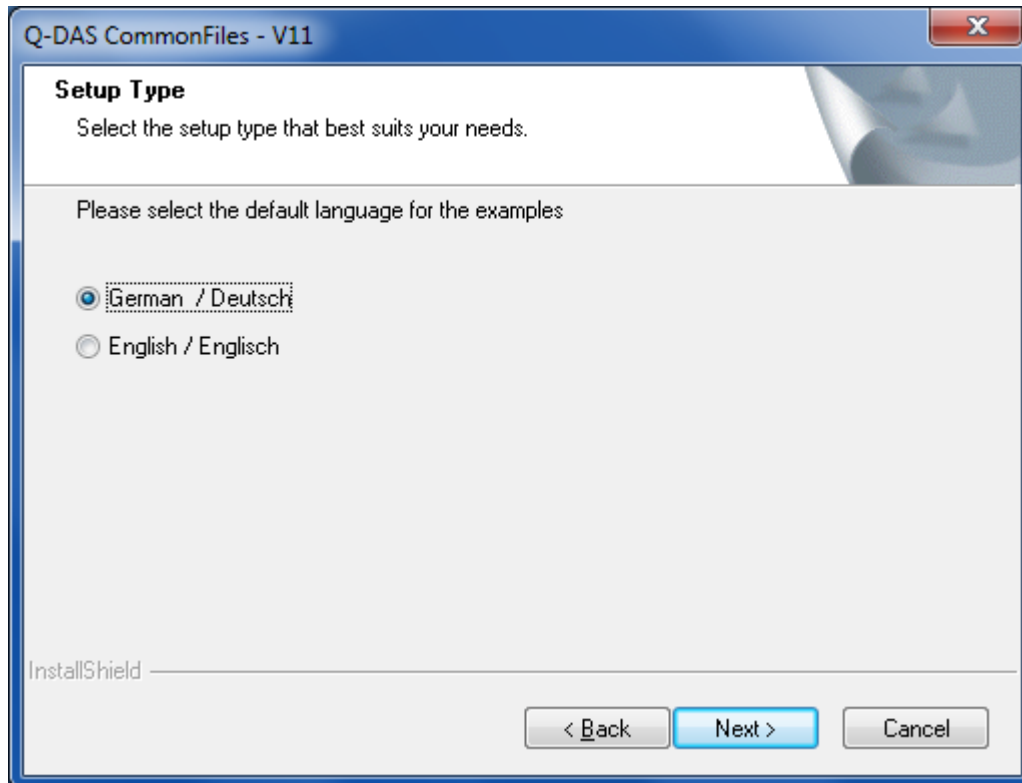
Q-DAS CommonFiles - V11

Setup Type

Select the setup type that best suits your needs.

Please select the default language for the examples

German  / Deutsch

English / Englisch

InstallShield

< Back

Next >

Cancel